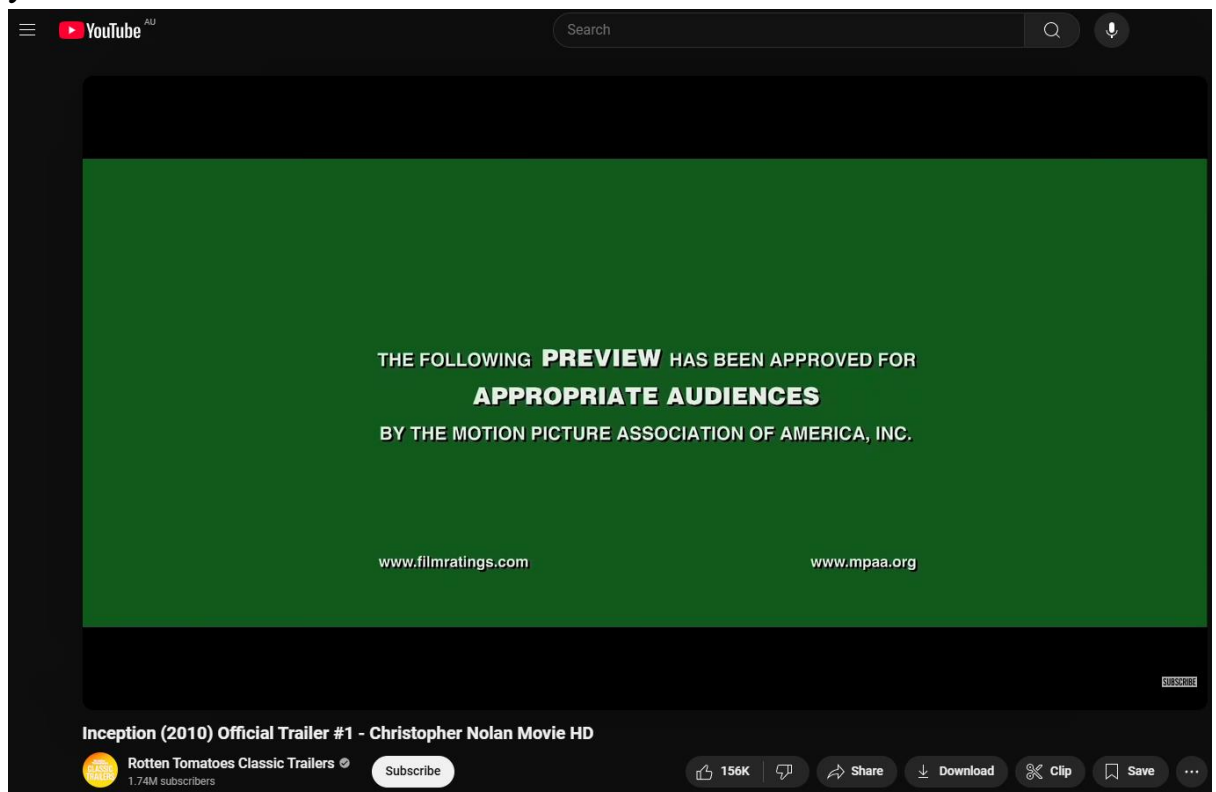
YouTube AU

Search

THE FOLLOWING PREVIEW HAS BEEN APPROVED FOR
APPROPRIATE AUDIENCES
BY THE MOTION PICTURE ASSOCIATION OF AMERICA, INC.

www.filmratings.com

www.mpaa.org

SUBSCRIBE

Inception (2010) Official Trailer #1 - Christopher Nolan Movie HD

CLASSIC TRAILERS

Rotten Tomatoes Classic Trailers
1.74M subscribers

Subscribe

156K

Share

Download

Clip

Save